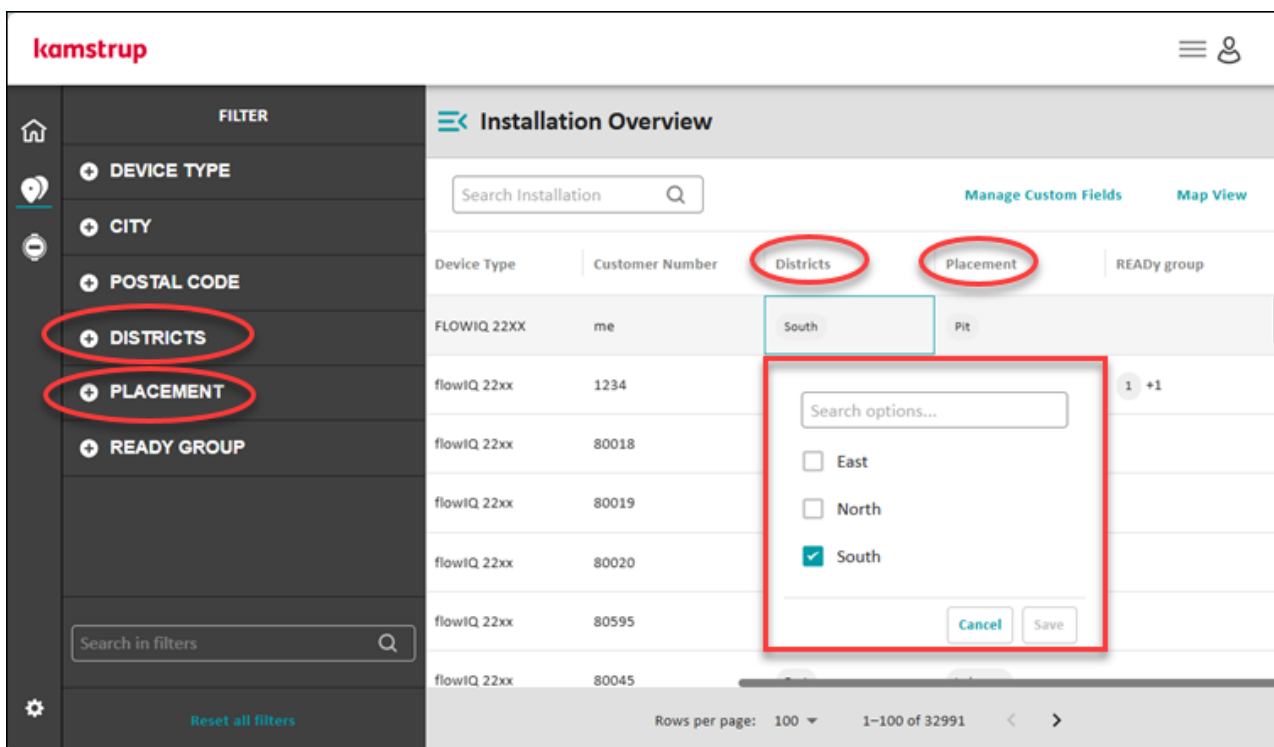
kamstrup

FILTER

DEVICE TYPE

CITY

POSTAL CODE

DISTRICTS

PLACEMENT

READY GROUP

Search in filters

Reset all filters

Installation Overview

Search Installation

Manage Custom Fields

Map View

| Device Type | Customer Number | Districts | Placement | READy group |
|---|---|---|---|---|
| FLOWIQ 22XX | me | South | Pit | |
| flowIQ 22xx | 1234 | | | 1 +1 |
| flowIQ 22xx | 80018 | | | |
| flowIQ 22xx | 80019 | | | |
| flowIQ 22xx | 80020 | | | |
| flowIQ 22xx | 80595 | | | |
| flowIQ 22xx | 80045 | | | |

Search options...

East

North

South

Cancel

Save

Rows per page: 100

1–100 of 32991